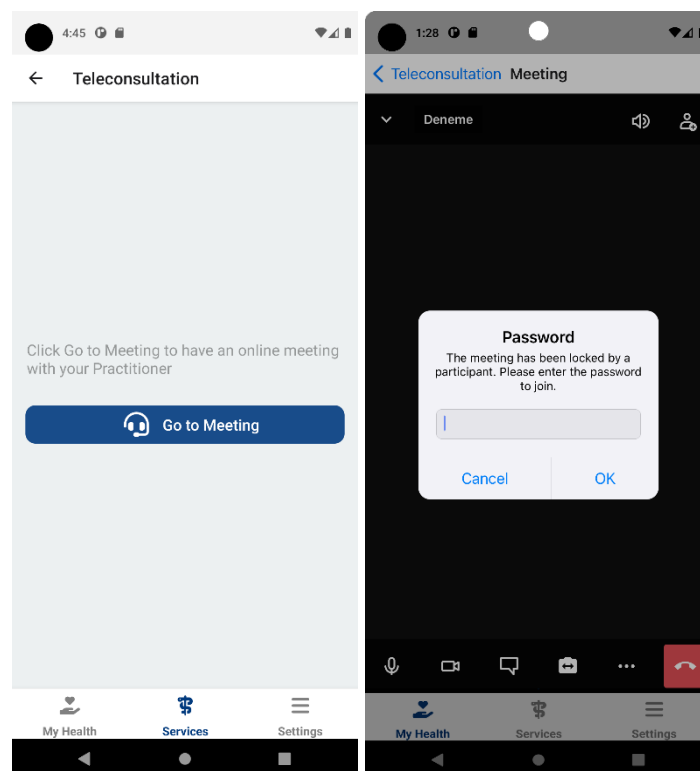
4:45

Teleconsultation

Click Go to Meeting to have an online meeting with your Practitioner

Go to Meeting

My Health
Services
Settings

1:28

Teleconsultation Meeting

Deneme

Password
The meeting has been locked by a participant. Please enter the password to join.

Cancel
OK

My Health
Services
Settings